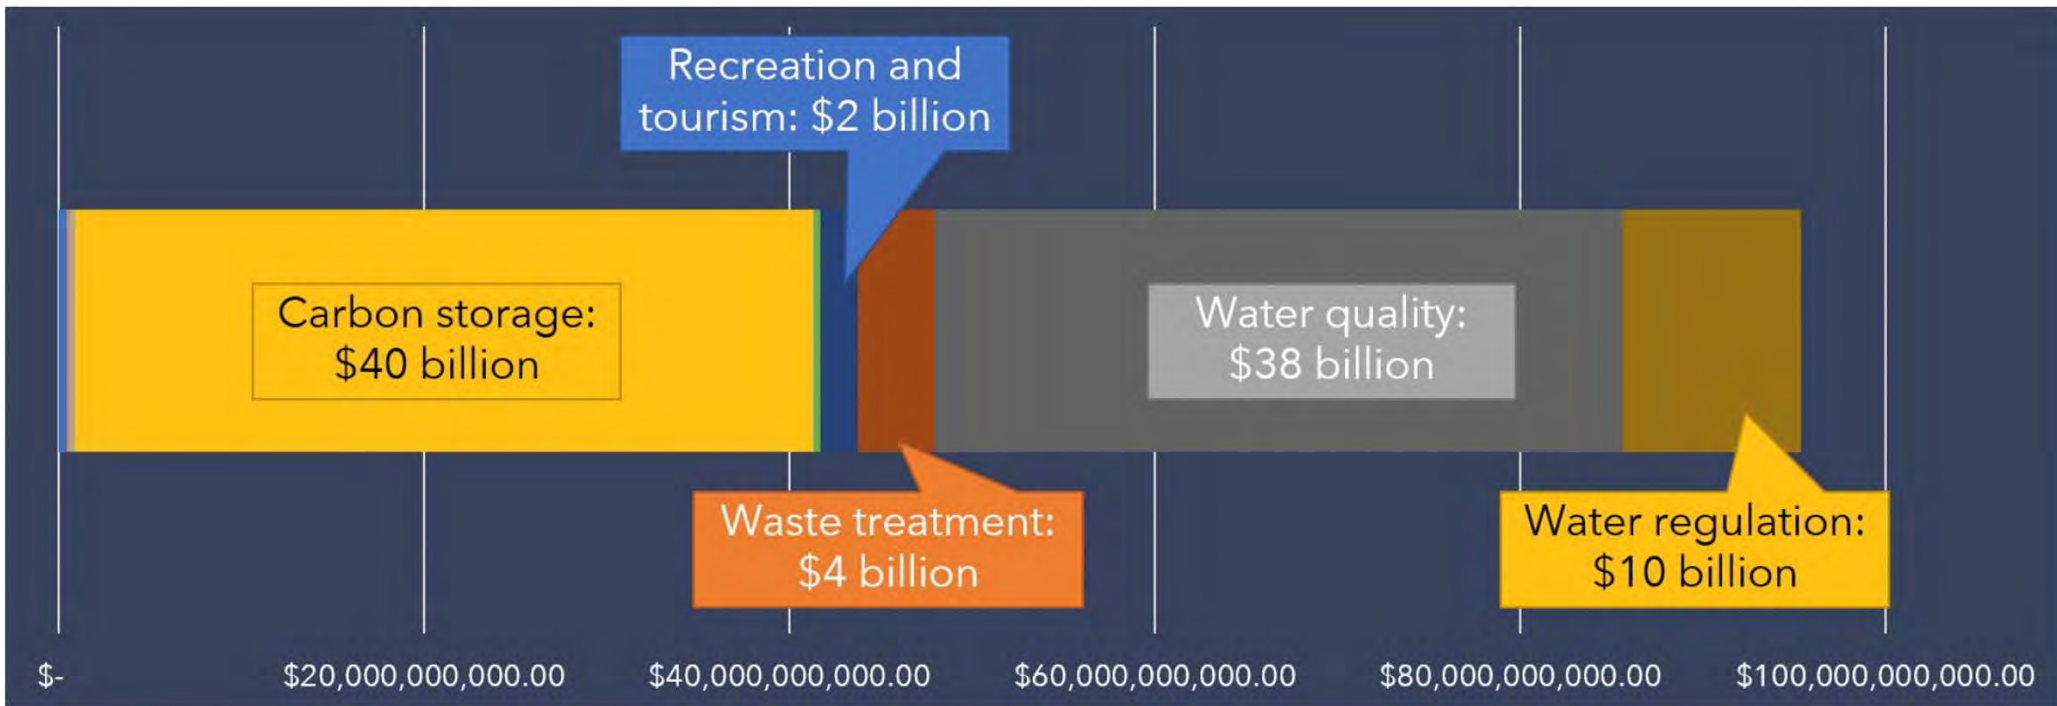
Recreation and tourism: $2 billion

Carbon storage: $40 billion

Water quality: $38 billion

Waste treatment: $4 billion

Water regulation: $10 billion

$-
$20,000,000,000.00
$40,000,000,000.00
$60,000,000,000.00
$80,000,000,000.00
$100,000,000,000.00